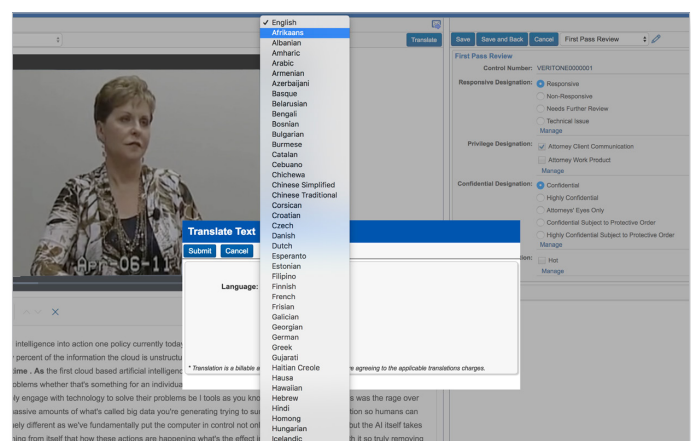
✓ English
Afrikaans
Albanian
Amharic
Arabic
Armenian
Azerbaijani
Basque
Belarusian
Bengali
Bosnian
Bulgarian
Burmese
Catalan
Cebuano
Chichewa
Chinese Simplified
Chinese Traditional
Corsican
Croatian
Czech
Danish
Dutch
Esperanto
Estonian
Filipino
Finnish
French
Frisian
Galician
Georgian
German
Greek
Gujarati
Haitian Creole
Hausa
Hawaiian
Hebrew
Hindi
Homong
Hungarian
Icelandic

Translate

Save | Save and Back | Cancel | First Pass Review

First Pass Review

Control Number: VERITONE0000001

Responsive Designation: Responsive
Non-Responsive
Needs Further Review
Technical Issue
Manage

Privilege Designation: Attorney Client Communication
Attorney Work Product
Manage

Confidential Designation: Confidential
Highly Confidential
Attorneys' Eyes Only
Confidential Subject to Protective Order
Highly Confidential Subject to Protective Order
Manage

Hot
Manage

Apr 06-11

Translate Text

Submit | Cancel

Language:

* Translation is a billable a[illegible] re agreeing to the applicable translations charges.

intelligence into action one policy currently today
percent of the information the cloud is unstructu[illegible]
ime . As the first cloud based artificial intelligen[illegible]
oblems whether that's something for an individua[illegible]
ly engage with technology to solve their problems le t tools as you kn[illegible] s was the rage over
assive amounts of what's called big data you're generating trying to su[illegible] tion so humans can
ely different as we've fundamentally put the computer in control not onl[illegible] ut the AI itself takes
ning from itself that how these actions are happening what's the effect i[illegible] h it so truly removing